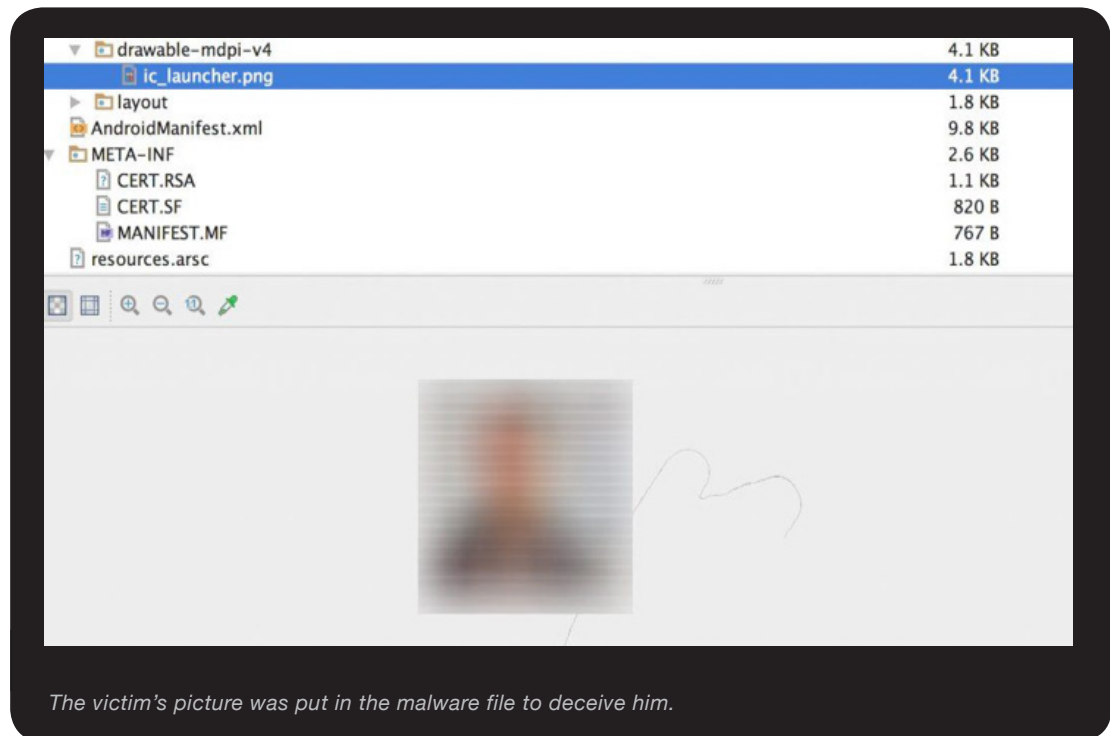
| | |
|---|---|
| drawable-mdpi-v4 | 4.1 KB |
| ic_launcher.png | 4.1 KB |
| layout | 1.8 KB |
| AndroidManifest.xml | 9.8 KB |
| META-INF | 2.6 KB |
| CERT.RSA | 1.1 KB |
| CERT.SF | 820 B |
| MANIFEST.MF | 767 B |
| resources.arsc | 1.8 KB |

The victim’s picture was put in the malware file to deceive him.